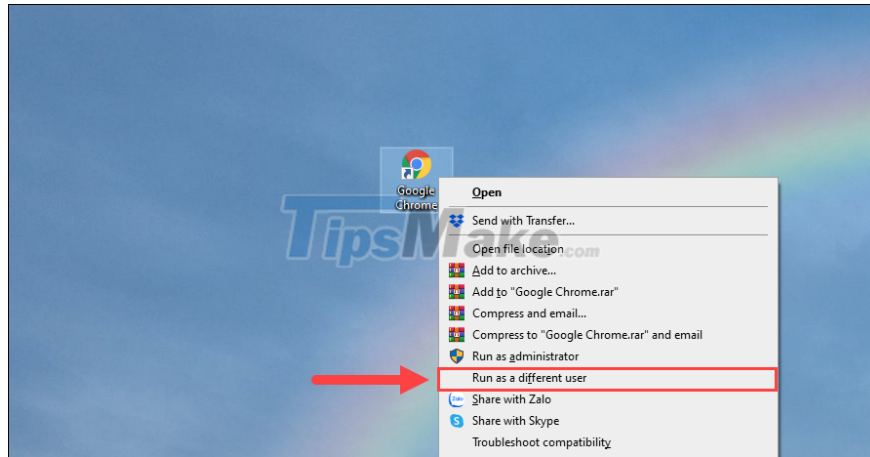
Google Chrome

Open
Send with Transfer...
Open file location
Add to archive...
Add to "Google Chrome.rar"
Compress and email...
Compress to "Google Chrome.rar" and email
Run as administrator
Run as a different user
Share with Zalo
Share with Skype
Troubleshoot compatibility

TipsMake.com